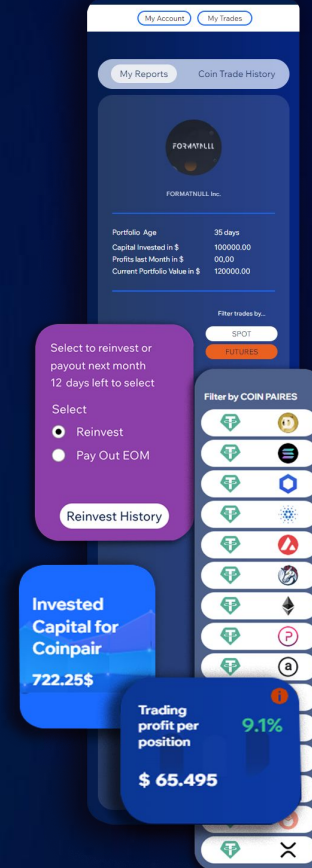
My Account My Trades

My Reports Coin Trade History

FORMATNULL

FORMATNULL Inc.

| | |
|---|---|
| Portfolio Age | 35 days |
| Capital Invested in $ | 100000.00 |
| Profits last Month in $ | 00,00 |
| Current Portfolio Value in $ | 120000.00 |

Filter trades by:

SPOT

FUTURES

Select to reinvest or payout next month
12 days left to select

Select

Reinvest

Pay Out EOM

Reinvest History

Filter by COIN PAIRES

Invested Capital for Coinpair

722.25$

Trading profit per position

9.1%

$ 65.495